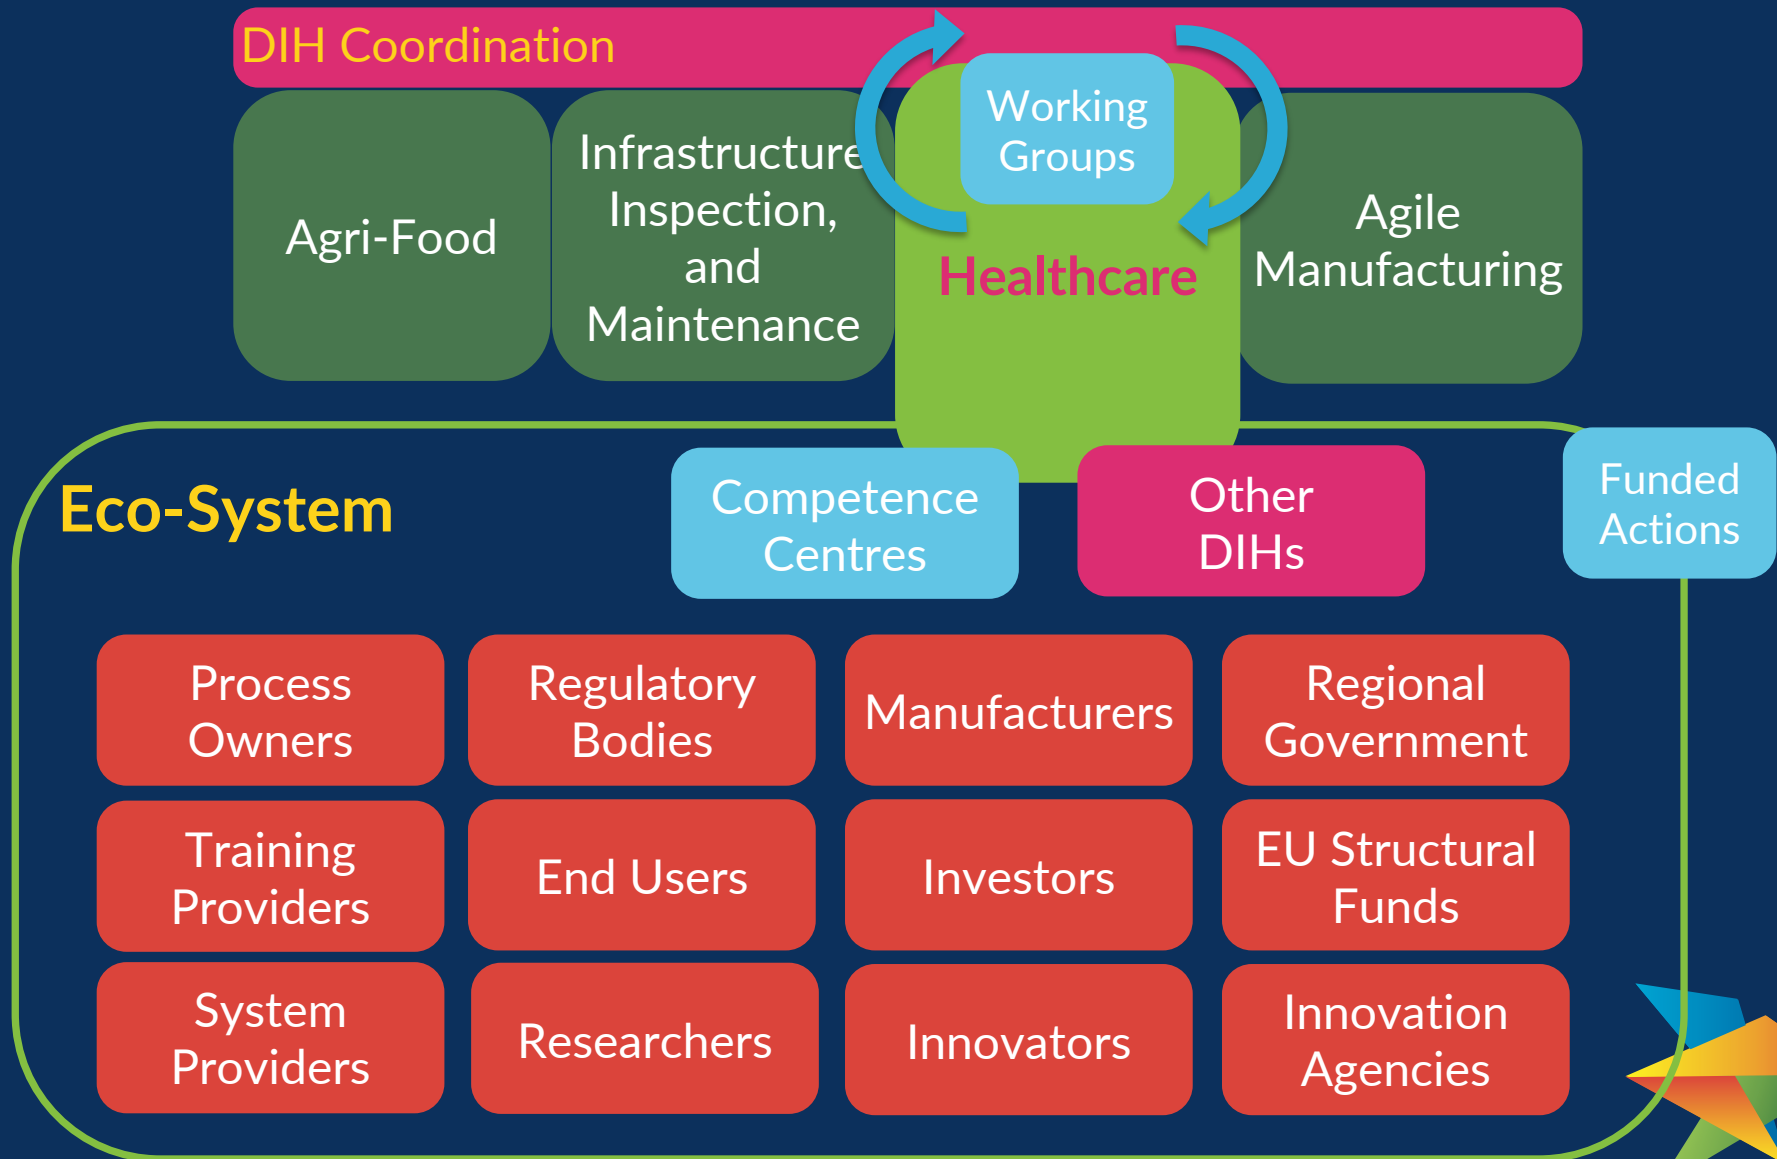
DIH Coordination

Agri-Food

Infrastructure Inspection, and Maintenance

Working Groups

Healthcare

Agile Manufacturing

Eco-System

Competence Centres

Other DIHs

Funded Actions

Process Owners

Regulatory Bodies

Manufacturers

Regional Government

Training Providers

End Users

Investors

EU Structural Funds

System Providers

Researchers

Innovators

Innovation Agencies